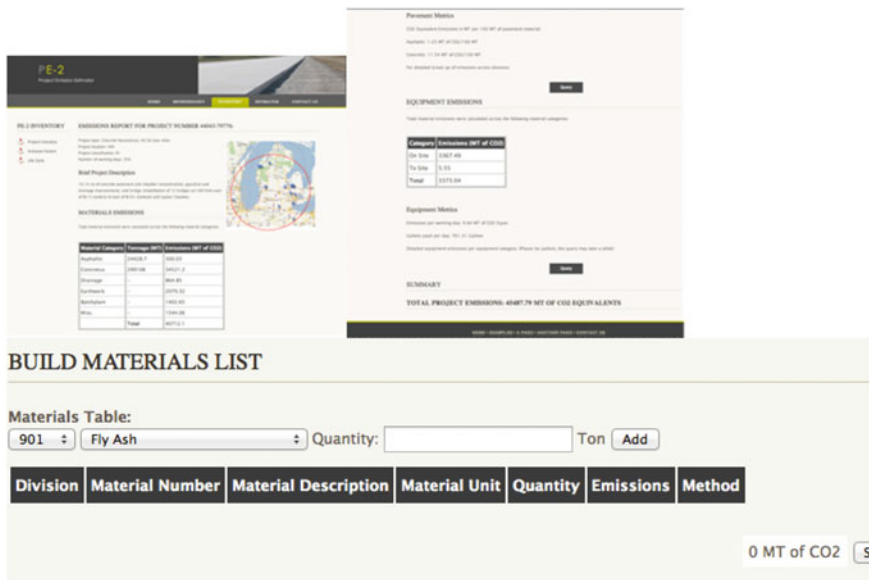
PE-2
Project Emission Estimator

HOME METHODOLOGY PE-2 REPORT INFORMATION CONTACT US

PE-2 INVENTORY

Project Inventory
Emission Factors
Life Cycle

EMISSIONS REPORT FOR PROJECT NUMBER 44043-79776

Brief Project Description

MATERIALS EMISSIONS

| Material Category | Tonnage (MT) | Emissions (MT of CO2) |
|---|---|---|
| Asphaltic | 24028.7 | 500.03 |
| Concretous | 290108 | 34521.2 |
| Drainage | - | 864.85 |
| Earthwork | - | 2075.52 |
| Electrical | - | 1402.83 |
| Misc. | - | 1344.08 |
| | Total | 40712.1 |

Pavement Metrics

Query

EQUIPMENT EMISSIONS

| Category | Emissions (MT of CO2) |
|---|---|
| On Site | 3367.49 |
| To Site | 5.55 |
| Total | 3373.04 |

Equipment Metrics

Query

SUMMARY

TOTAL PROJECT EMISSIONS: 45487.79 MT OF CO2 EQUIVALENTS

BUILD MATERIALS LIST

Materials Table:
901 Fly Ash Quantity: Ton Add

| Division | Material Number | Material Description | Material Unit | Quantity | Emissions | Method |
|---|---|---|---|---|---|---|

0 MT of CO2